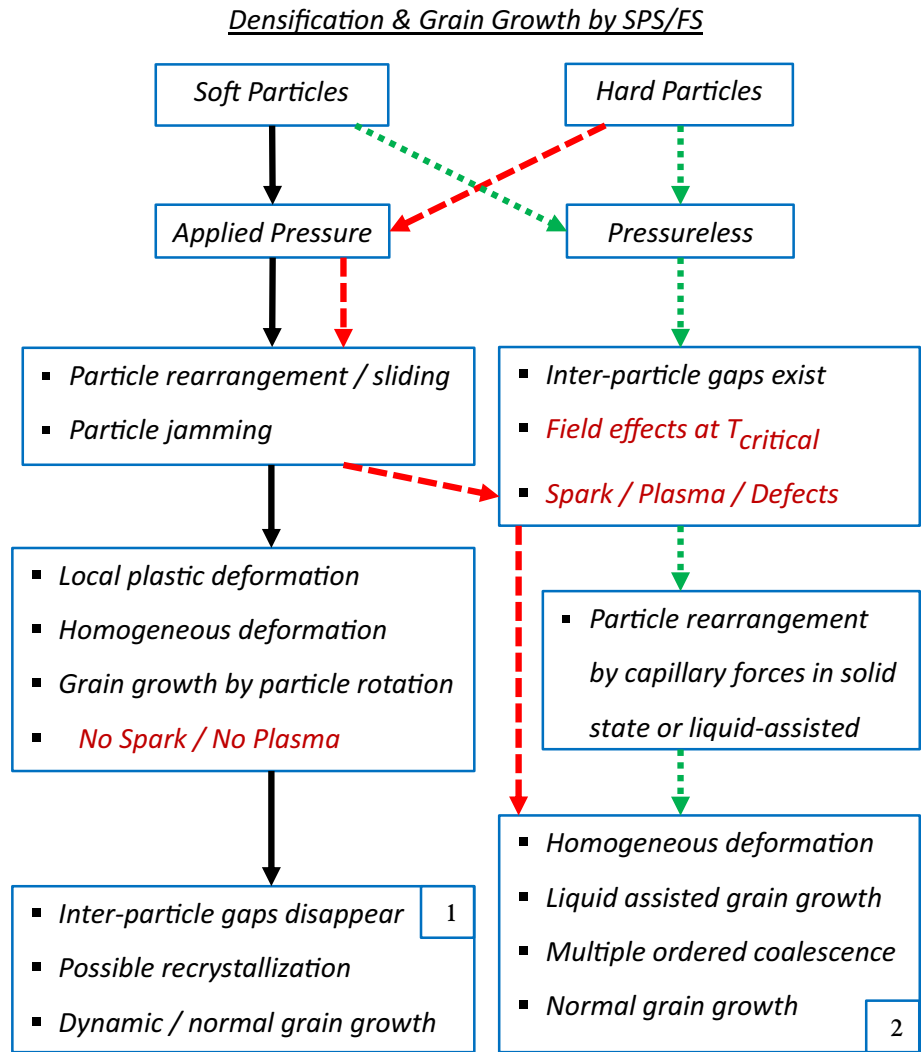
Densification & Grain Growth by SPS/FS

Soft Particles

Hard Particles

Applied Pressure

Pressureless

- Particle rearrangement / sliding
- Particle jamming

- Inter-particle gaps exist
- Field effects at $T_{critical}$
- Spark / Plasma / Defects

- Local plastic deformation
- Homogeneous deformation
- Grain growth by particle rotation
- No Spark / No Plasma

- Particle rearrangement by capillary forces in solid state or liquid-assisted

- Inter-particle gaps disappear
- Possible recrystallization
- Dynamic / normal grain growth

1

- Homogeneous deformation
- Liquid assisted grain growth
- Multiple ordered coalescence
- Normal grain growth

2